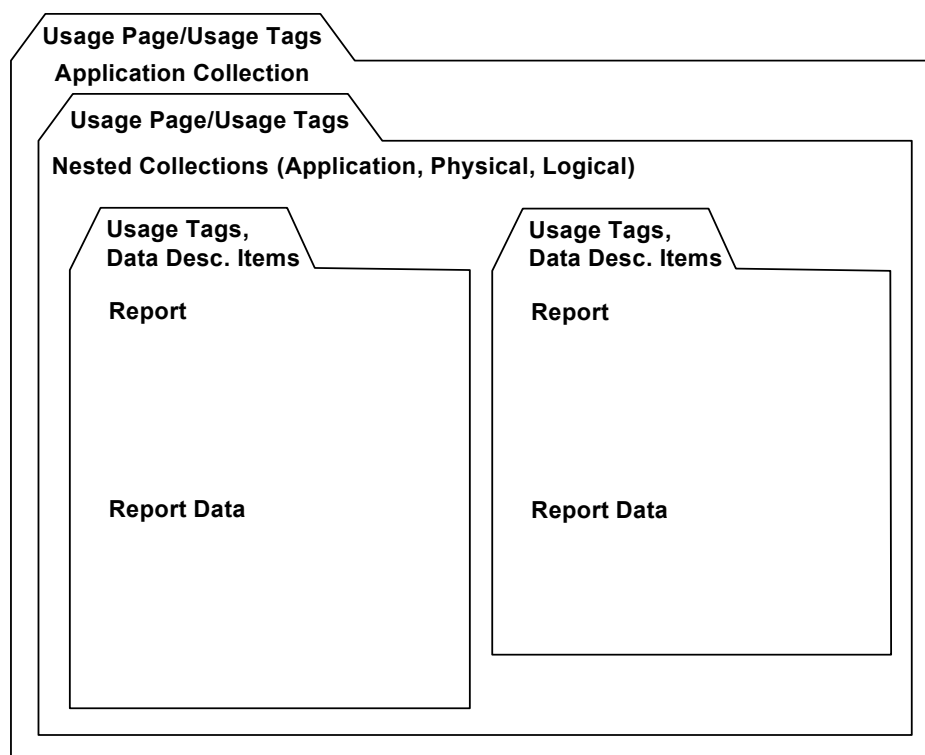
Usage Page/Usage Tags

Application Collection

Usage Page/Usage Tags

Nested Collections (Application, Physical, Logical)

Usage Tags, Data Desc. Items

Report

Report Data

Usage Tags, Data Desc. Items

Report

Report Data